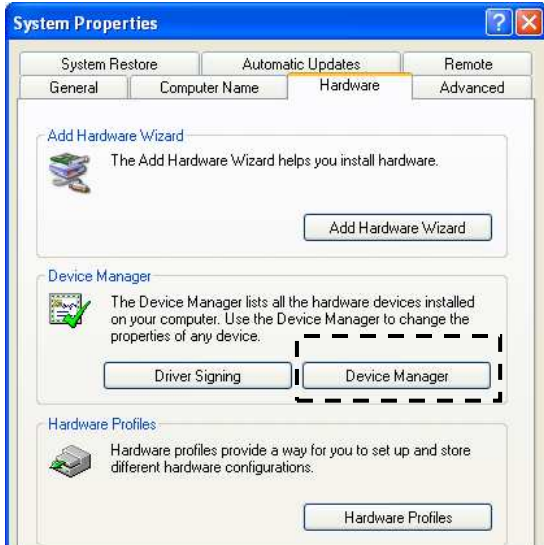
System Properties

?

System Restore
Automatic Updates
Remote
General
Computer Name
Hardware
Advanced

Add Hardware Wizard

The Add Hardware Wizard helps you install hardware.

Add Hardware Wizard

Device Manager

The Device Manager lists all the hardware devices installed on your computer. Use the Device Manager to change the properties of any device.

Driver Signing
Device Manager

Hardware Profiles

Hardware profiles provide a way for you to set up and store different hardware configurations.

Hardware Profiles